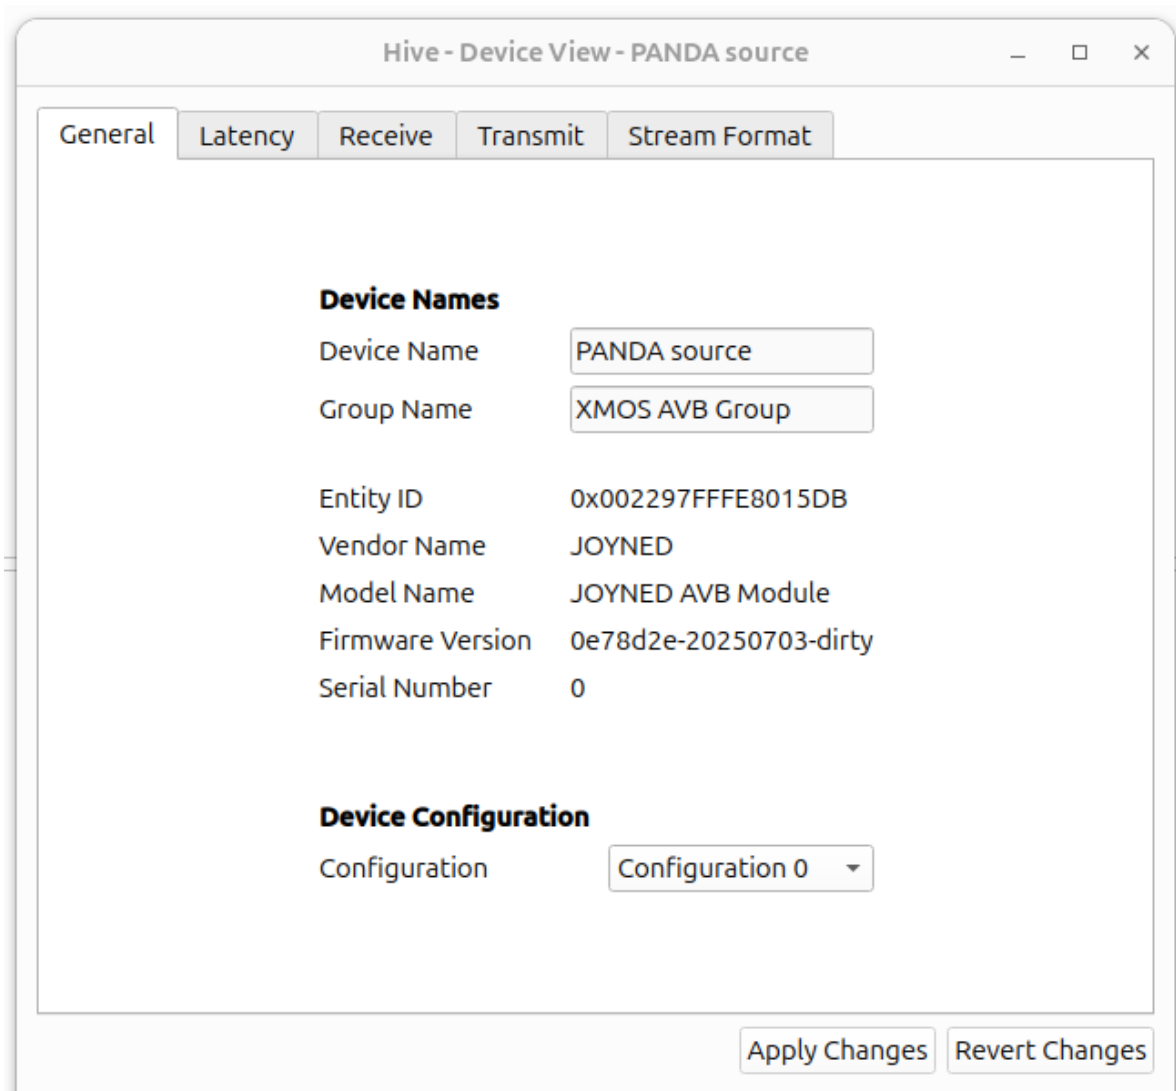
Hive - Device View - PANDA source

General | Latency | Receive | Transmit | Stream Format

**Device Names**

Device Name PANDA source

Group Name XMOS AVB Group

Entity ID 0x002297FFFE8015DB

Vendor Name JOYNED

Model Name JOYNED AVB Module

Firmware Version 0e78d2e-20250703-dirty

Serial Number 0

**Device Configuration**

Configuration Configuration 0

Apply Changes Revert Changes